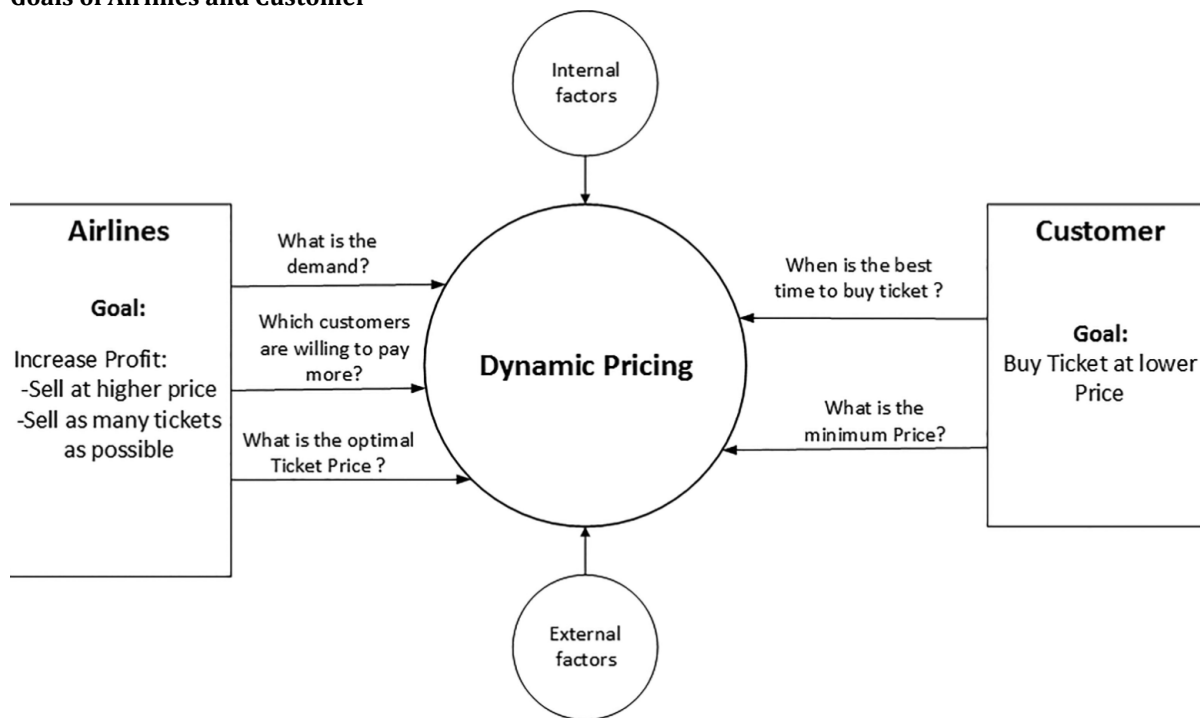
Goals of Airlines and Customer

Internal factors

Airlines

Goal:

Increase Profit:
-Sell at higher price
-Sell as many tickets as possible

What is the demand?

Which customers are willing to pay more?

What is the optimal Ticket Price ?

Dynamic Pricing

When is the best time to buy ticket ?

What is the minimum Price?

Customer

Goal:
Buy Ticket at lower Price

External factors